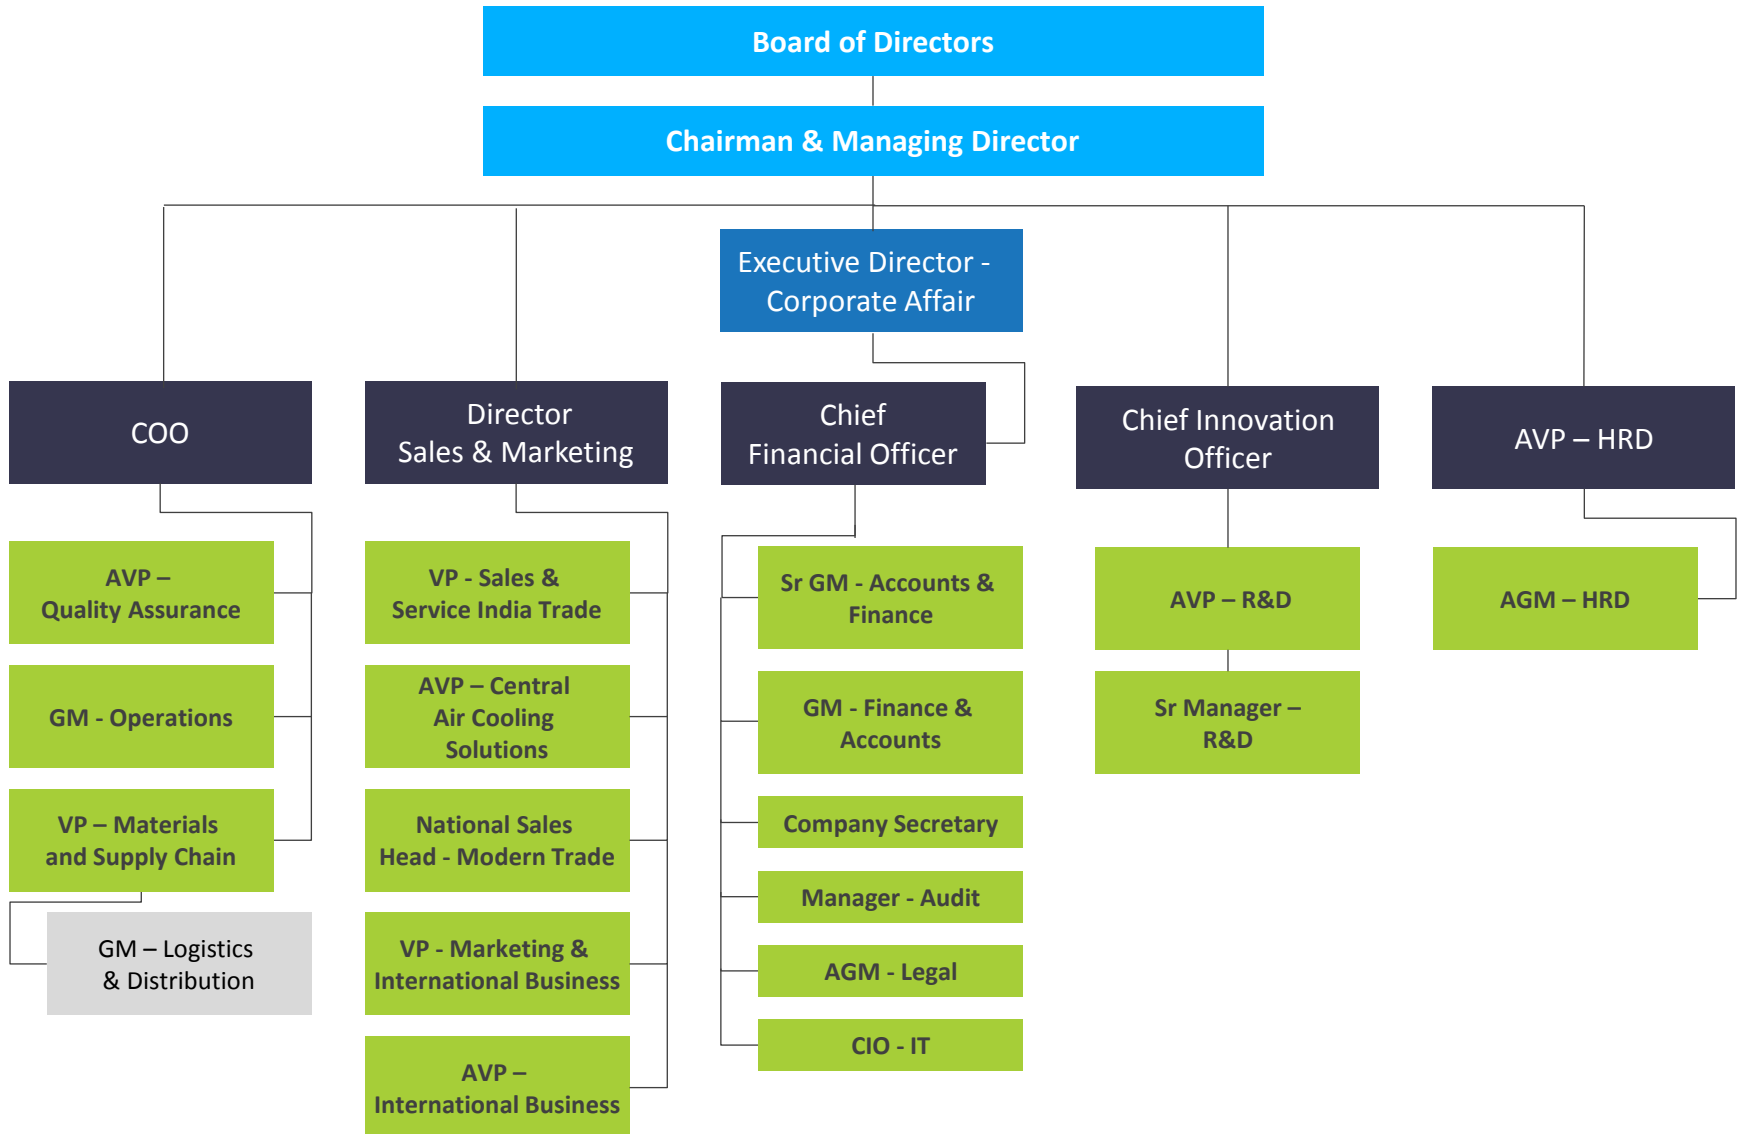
Board of Directors

Chairman & Managing Director

Executive Director - Corporate Affair

COO

Director Sales & Marketing

Chief Financial Officer

Chief Innovation Officer

AVP – HRD

AVP – Quality Assurance

GM - Operations

VP – Materials and Supply Chain

GM – Logistics & Distribution

VP - Sales & Service India Trade

AVP – Central Air Cooling Solutions

National Sales Head - Modern Trade

VP - Marketing & International Business

AVP – International Business

Sr GM - Accounts & Finance

GM - Finance & Accounts

Company Secretary

Manager - Audit

AGM - Legal

CIO - IT

AVP – R&D

Sr Manager – R&D

AGM – HRD